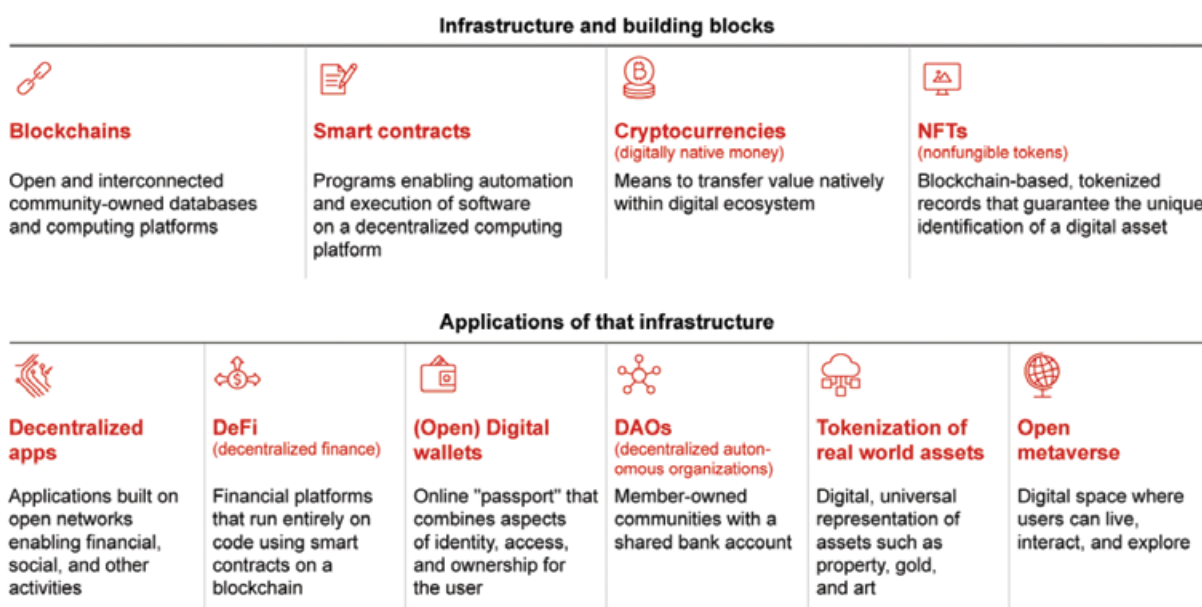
Infrastructure and building blocks

Blockchains

Open and interconnected community-owned databases and computing platforms

Smart contracts

Programs enabling automation and execution of software on a decentralized computing platform

Cryptocurrencies
(digitally native money)

Means to transfer value natively within digital ecosystem

NFTs
(nonfungible tokens)

Blockchain-based, tokenized records that guarantee the unique identification of a digital asset

Applications of that infrastructure

Decentralized apps

Applications built on open networks enabling financial, social, and other activities

DeFi
(decentralized finance)

Financial platforms that run entirely on code using smart contracts on a blockchain

(Open) Digital wallets

Online "passport" that combines aspects of identity, access, and ownership for the user

DAOs
(decentralized autonomous organizations)

Member-owned communities with a shared bank account

Tokenization of real world assets

Digital, universal representation of assets such as property, gold, and art

Open metaverse

Digital space where users can live, interact, and explore